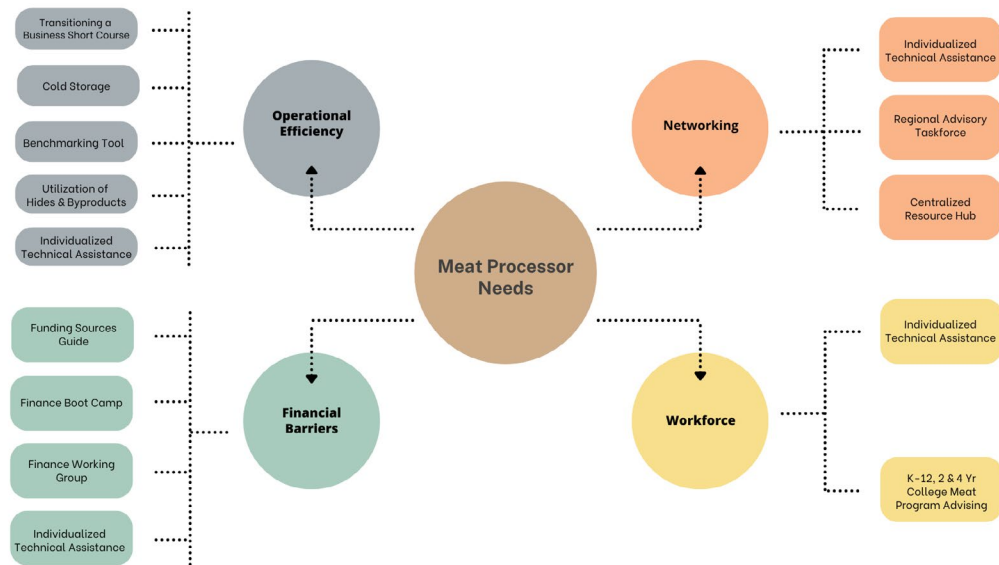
Meat Processor Needs

Operational Efficiency

Transitioning a Business Short Course

Cold Storage

Benchmarking Tool

Utilization of Hides & Byproducts

Individualized Technical Assistance

Networking

Individualized Technical Assistance

Regional Advisory Taskforce

Centralized Resource Hub

Financial Barriers

Funding Sources Guide

Finance Boot Camp

Finance Working Group

Individualized Technical Assistance

Workforce

Individualized Technical Assistance

K-12, 2 & 4 Yr College Meat Program Advising